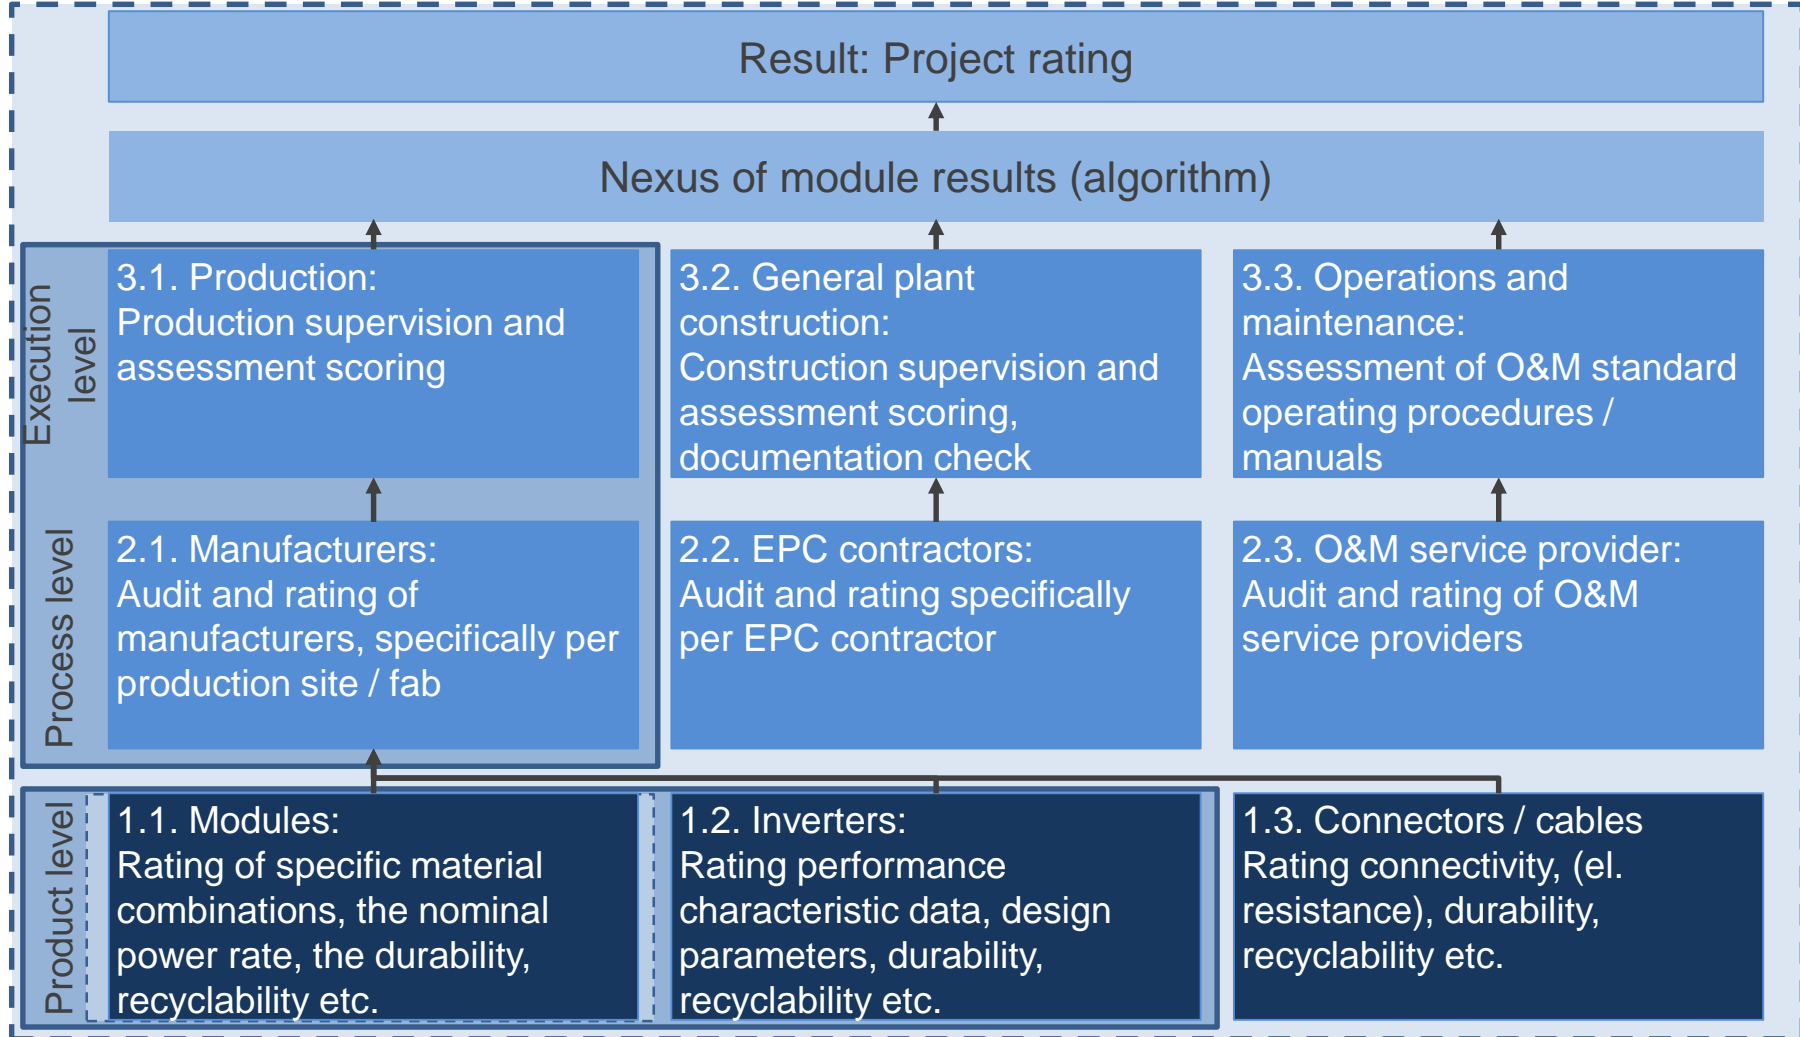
Result: Project rating

Nexus of module results (algorithm)

Execution level

3.1. Production:
Production supervision and assessment scoring

3.2. General plant construction:
Construction supervision and assessment scoring, documentation check

3.3. Operations and maintenance:
Assessment of O&M standard operating procedures / manuals

Process level

2.1. Manufacturers:
Audit and rating of manufacturers, specifically per production site / fab

2.2. EPC contractors:
Audit and rating specifically per EPC contractor

2.3. O&M service provider:
Audit and rating of O&M service providers

Product level

1.1. Modules:
Rating of specific material combinations, the nominal power rate, the durability, recyclability etc.

1.2. Inverters:
Rating performance characteristic data, design parameters, durability, recyclability etc.

1.3. Connectors / cables
Rating connectivity, (el. resistance), durability, recyclability etc.